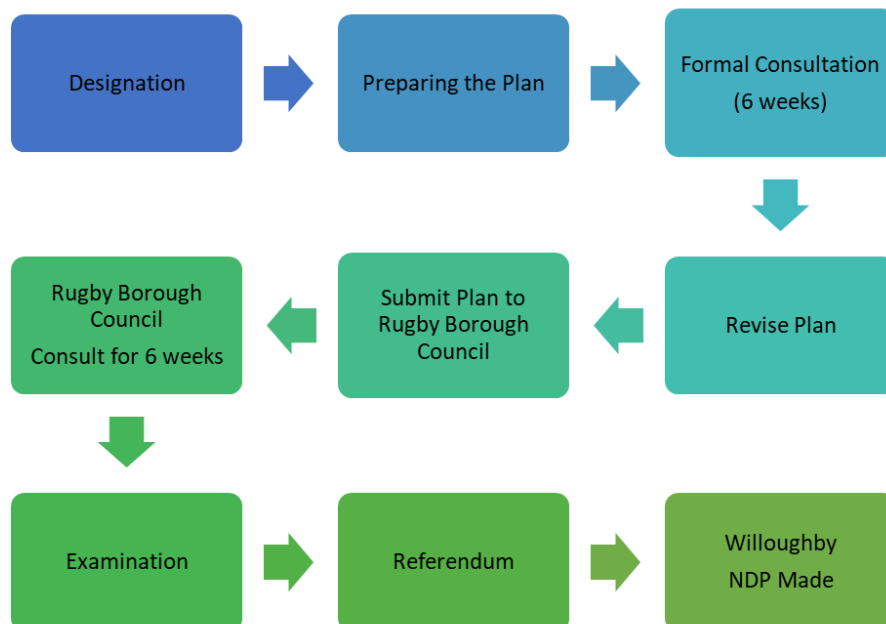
Designation

Preparing the Plan

Formal Consultation
(6 weeks)

Revise Plan

Submit Plan to Rugby Borough Council

Rugby Borough Council
Consult for 6 weeks

Examination

Referendum

Willoughby
NDP Made